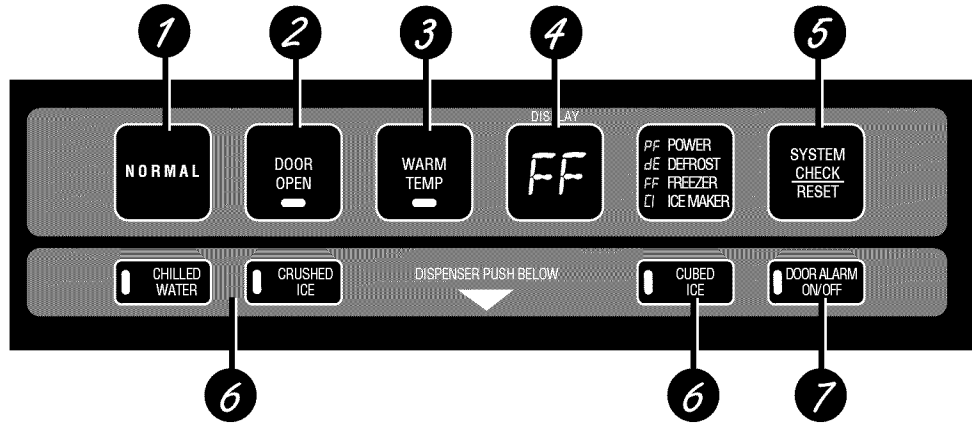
1 2 3 4 5

NORMAL

DOOR OPEN

WARM TEMP

DISPLAY

FF

PF POWER
dE DEFROST
FF FREEZER
CI ICE MAKER

SYSTEM CHECK RESET

CHILLED WATER

CRUSHED ICE

DISPENSER PUSH BELOW

CUBED ICE

DOOR ALARM ON/OFF

6 6 7